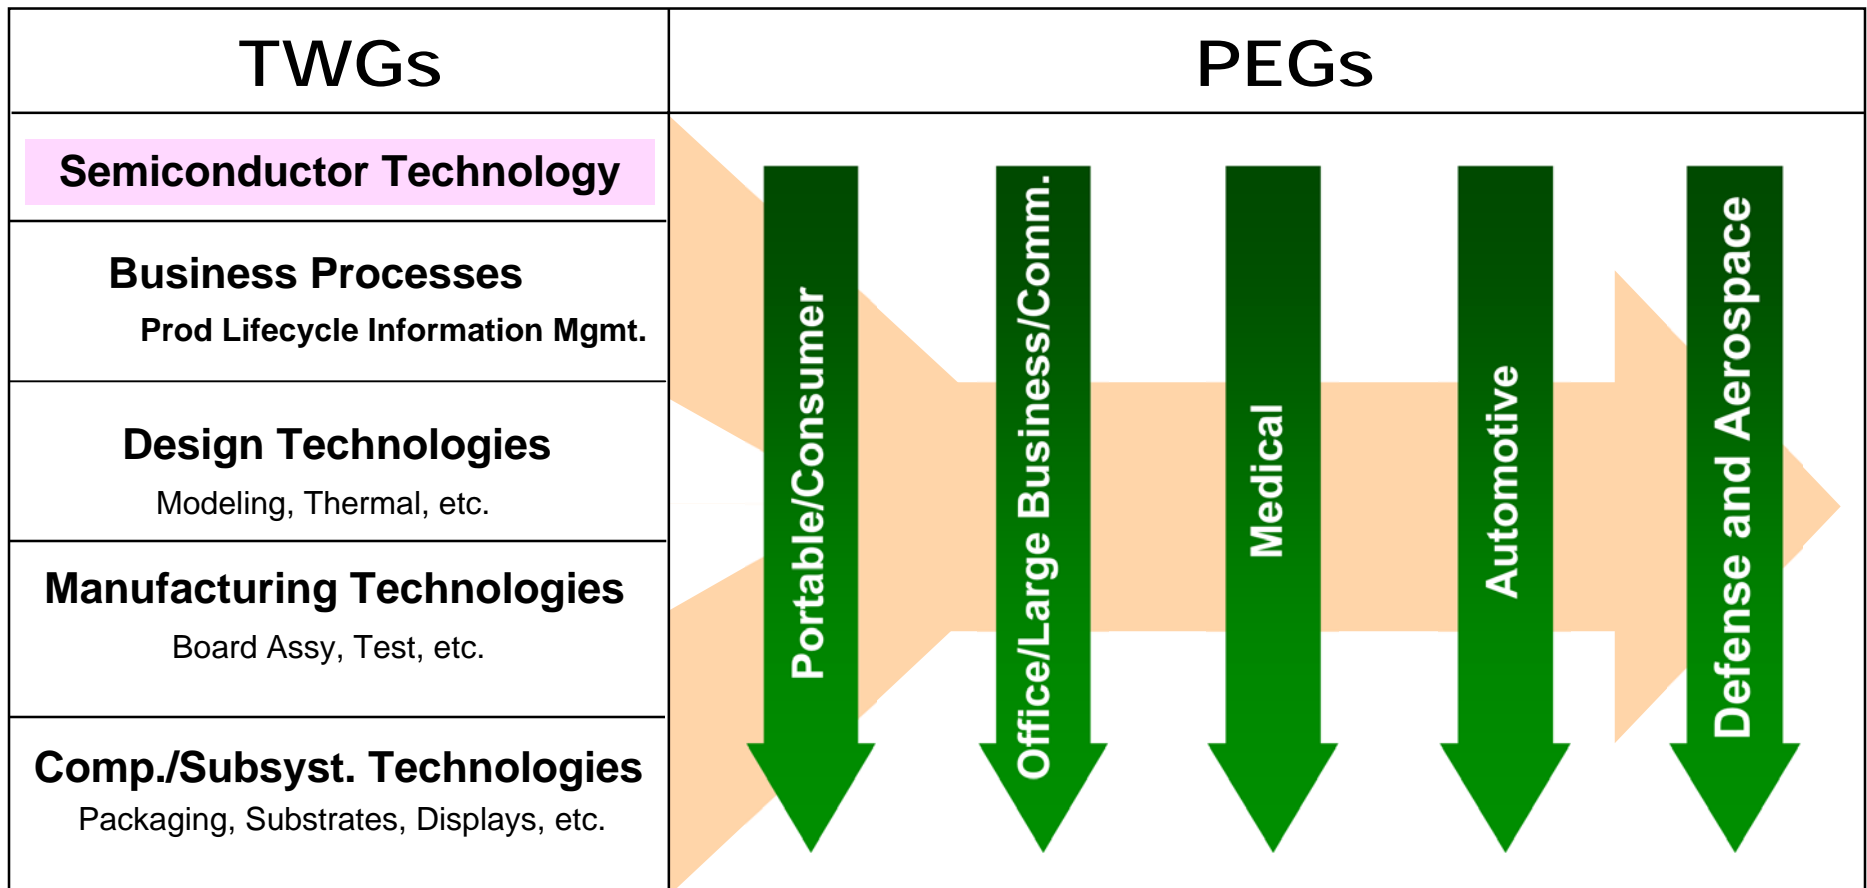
TWGs

PEGs

Semiconductor Technology

Business Processes
Prod Lifecycle Information Mgmt.

Design Technologies
Modeling, Thermal, etc.

Manufacturing Technologies
Board Assy, Test, etc.

Comp./Subsyst. Technologies
Packaging, Substrates, Displays, etc.

Portable/Consumer

Office/Large Business/Comm.

Medical

Automotive

Defense and Aerospace